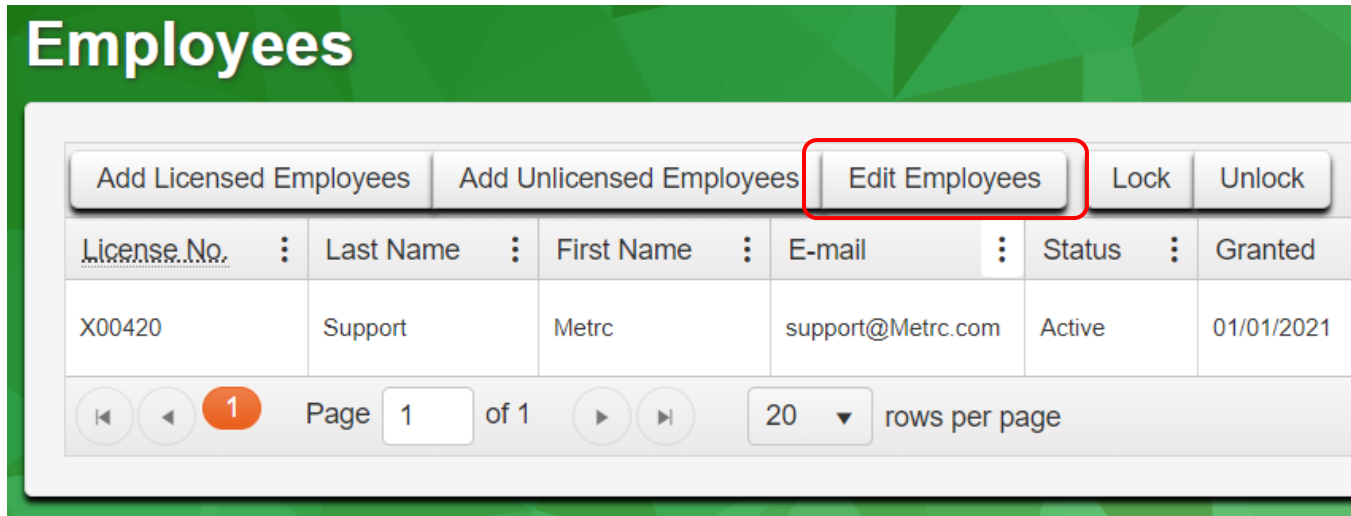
Employees

Add Licensed Employees | Add Unlicensed Employees | Edit Employees | Lock | Unlock

| License No. | Last Name | First Name | E-mail | Status | Granted |
|---|---|---|---|---|---|
| X00420 | Support | Metrc | support@Metrc.com | Active | 01/01/2021 |

1 Page 1 of 1 20 rows per page